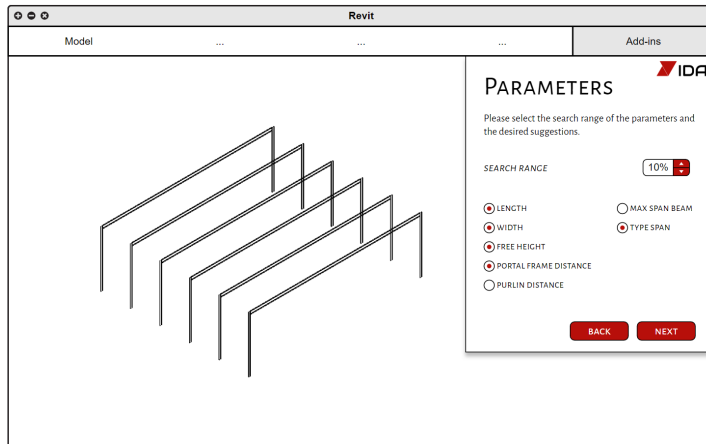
Revit

Model ... ... ... Add-ins

IDA

PARAMETERS

Please select the search range of the parameters and the desired suggestions.

SEARCH RANGE 10%

LENGTH
WIDTH
FREE HEIGHT
PORTAL FRAME DISTANCE
PURLIN DISTANCE

MAX SPAN BEAM
TYPE SPAN

BACK NEXT